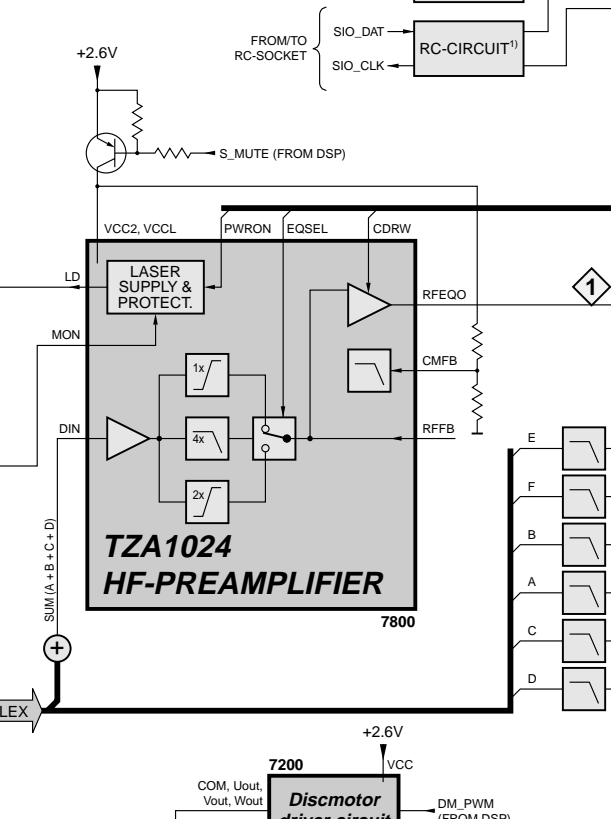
FROM/TO RC-SOCKET

SIO_DAT

SIO_CLK

RC-CIRCUIT$^{1)}$

+2.6V

S_MUTE (FROM DSP)

VCC2, VCCL

PWRON

EQSEL

CDRW

LD

LASER SUPPLY & PROTECT.

RFEQO

1

MON

CMFB

1x

DIN

4x

RFFB

2x

E

F

B

A

C

D

SUM (A + B + C + D)

TZA1024

HF-PREAMPLIFIER

7800

+

LEX

+2.6V

7200

VCC

COM, Uout, Vout, Wout

Discmotor driver circuit

DM_PWM (FROM DSP)